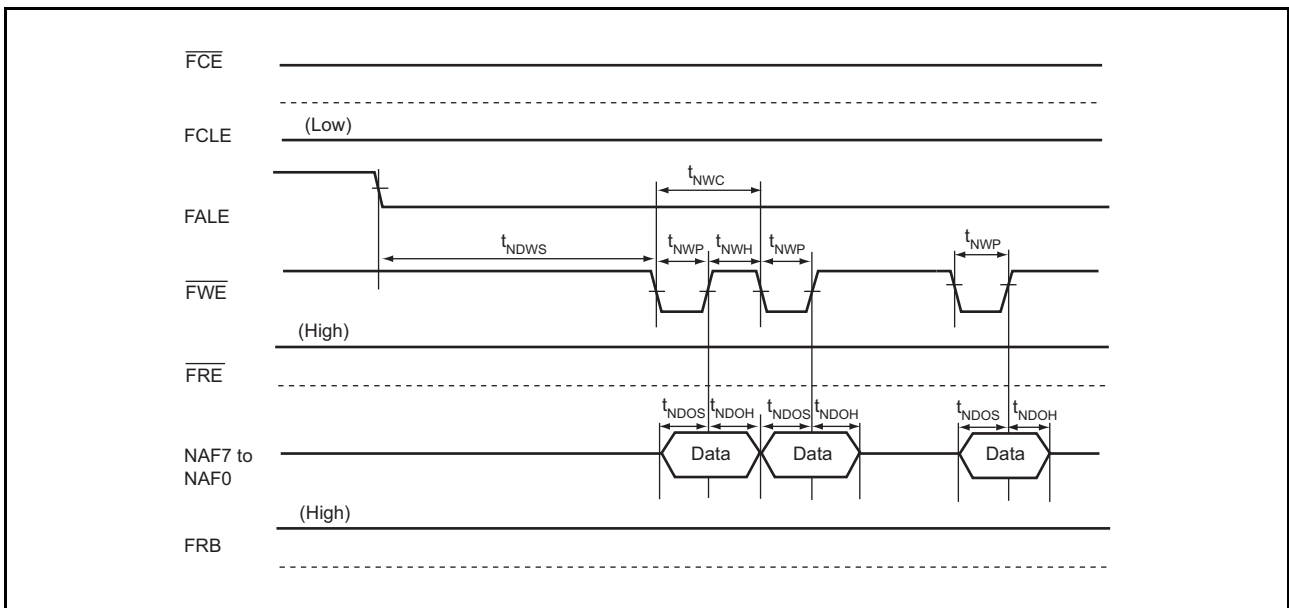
$\overline{FCE}$

FCLE (Low)

$t_{NWC}$

FALE

$t_{NDWS}$ $t_{NWP}$ $t_{NWH}$ $t_{NWP}$ $t_{NWP}$

$\overline{FWE}$

(High)

$\overline{FRE}$

$t_{NDOS}$ $t_{NDOH}$ $t_{NDOS}$ $t_{NDOH}$ $t_{NDOS}$ $t_{NDOH}$

NAF7 to NAF0 Data Data Data

(High)

FRB